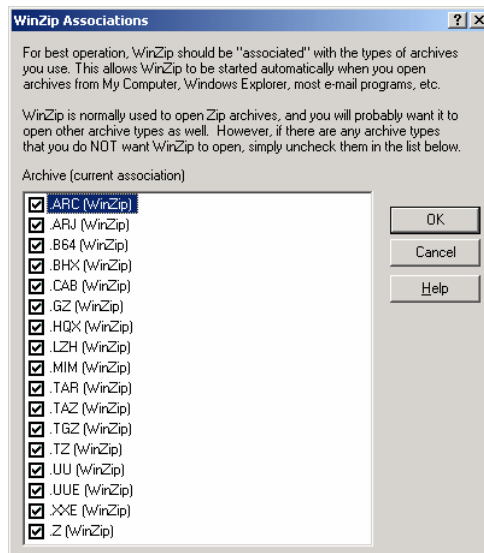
WinZip Associations

? X

For best operation, WinZip should be "associated" with the types of archives you use. This allows WinZip to be started automatically when you open archives from My Computer, Windows Explorer, most e-mail programs, etc.

WinZip is normally used to open Zip archives, and you will probably want it to open other archive types as well. However, if there are any archive types that you do NOT want WinZip to open, simply uncheck them in the list below.

Archive (current association)

.ARC (WinZip)
.ARJ (WinZip)
.B64 (WinZip)
.BHX (WinZip)
.CAB (WinZip)
.GZ (WinZip)
.HQX (WinZip)
.LZH (WinZip)
.MIM (WinZip)
.TAR (WinZip)
.TAZ (WinZip)
.TGZ (WinZip)
.TZ (WinZip)
.UU (WinZip)
.UUE (WinZip)
.XXE (WinZip)
.Z (WinZip)

OK

Cancel

Help